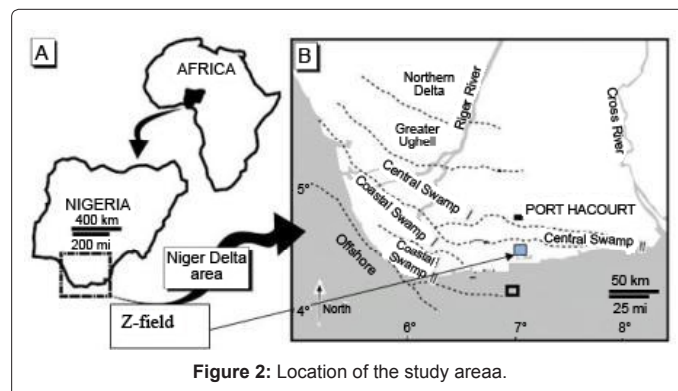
A

AFRICA

NIGERIA
400 km
200 mi

Niger Delta area

Z-field

B

Northern Delta

Riger River

Cross River

Greater Ughell

Central Swamp

Coastal Swamp

PORT HACOURT

Central Swamp

Coastal Swamp

Offshore

North

5°

4°

6°

7°

8°

50 km
25 mi

**Figure 2:** Location of the study areaa.